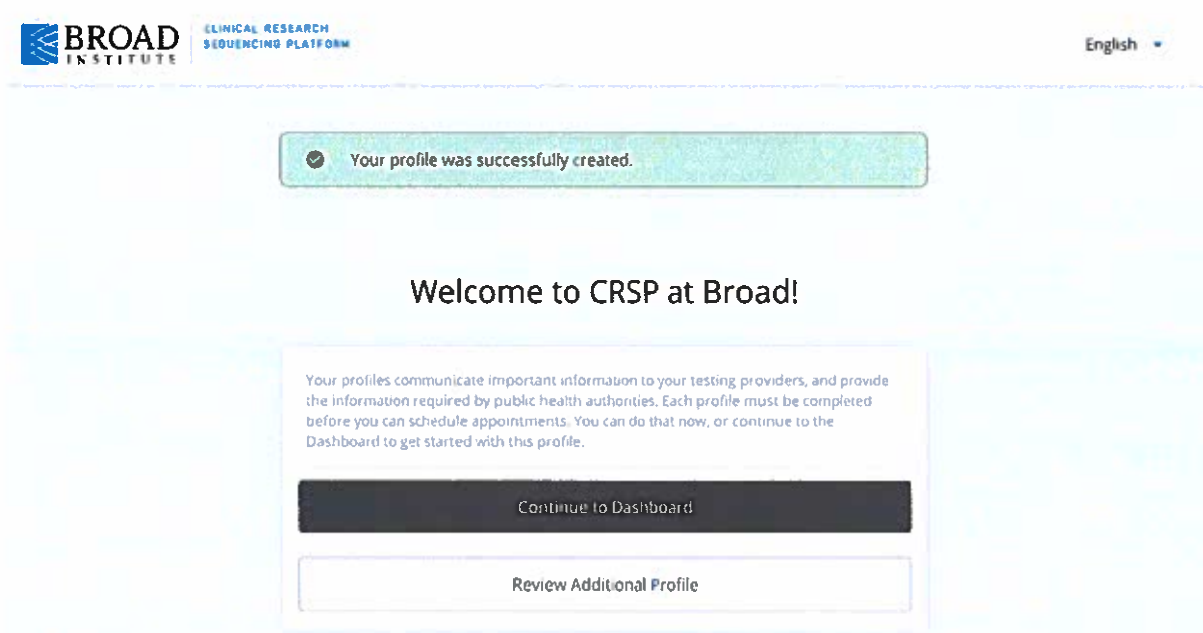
BROAD INSTITUTE

CLINICAL RESEARCH SEQUENCING PLATFORM

English

Your profile was successfully created.

Welcome to CRSP at Broad!

Your profiles communicate important information to your testing providers, and provide the information required by public health authorities. Each profile must be completed before you can schedule appointments. You can do that now, or continue to the Dashboard to get started with this profile.

Continue to Dashboard

Review Additional Profile